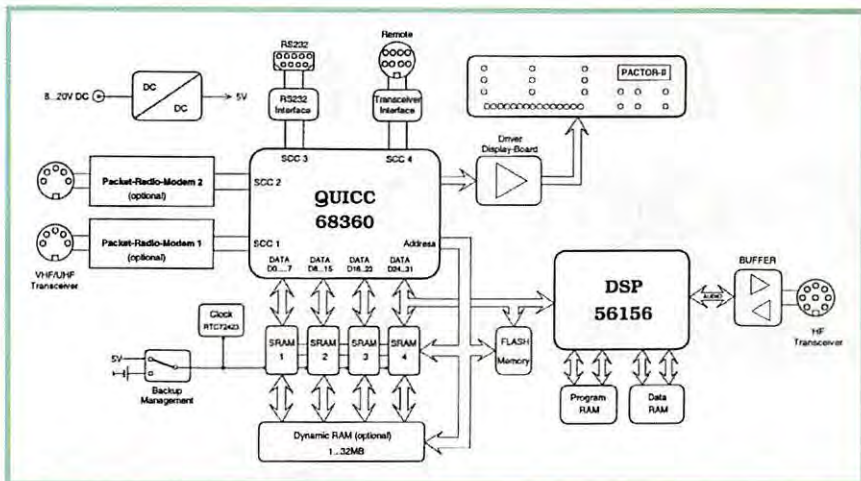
RS232

Remote

8...20V DC

DC

DC

5V

RS232 Interface

Transceiver Interface

PACTOR-II

Driver Display-Board

SCC 3

SCC 4

SCC 2

Packet-Radio-Modem 2 (optional)

QUICC 68360

SCC 1

Packet-Radio-Modem 1 (optional)

Address

VHF/UHF Transceiver

DATA D0...7

DATA D8...15

DATA D16...23

DATA D24...31

DSP 56156

BUFFER

AUDIO

HF Transceiver

Clock RTC72423

5V

SRAM 1

SRAM 2

SRAM 3

SRAM 4

FLASH Memory

Backup Management

Program RAM

Data RAM

Dynamic RAM (optional) 1...32MB